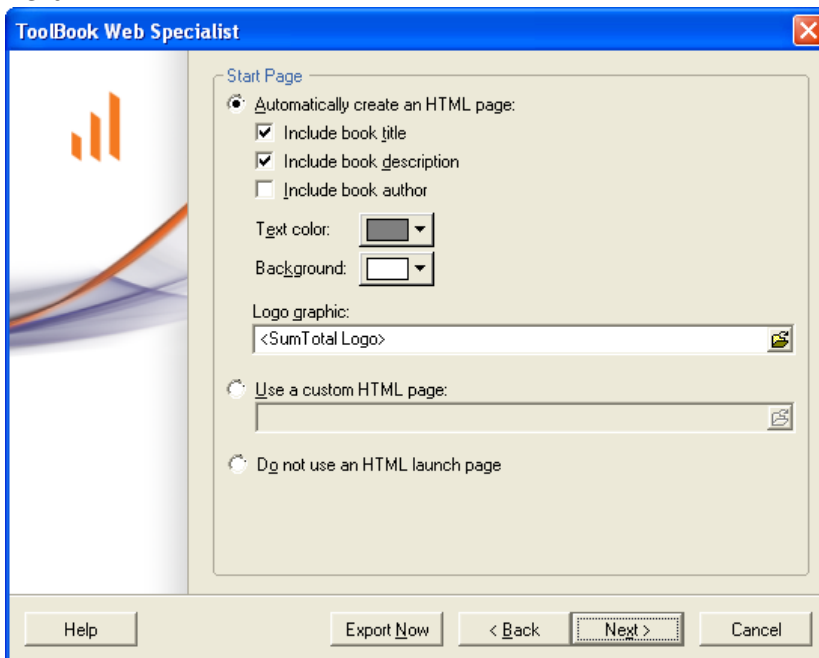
ToolBook Web Specialist

Start Page

Automatically create an HTML page:

Include book title

Include book description

Include book author

Text color:

Background:

Logo graphic:

<SumTotal Logo>

Use a custom HTML page:

Do not use an HTML launch page

Help

Export Now

< Back

Next >

Cancel